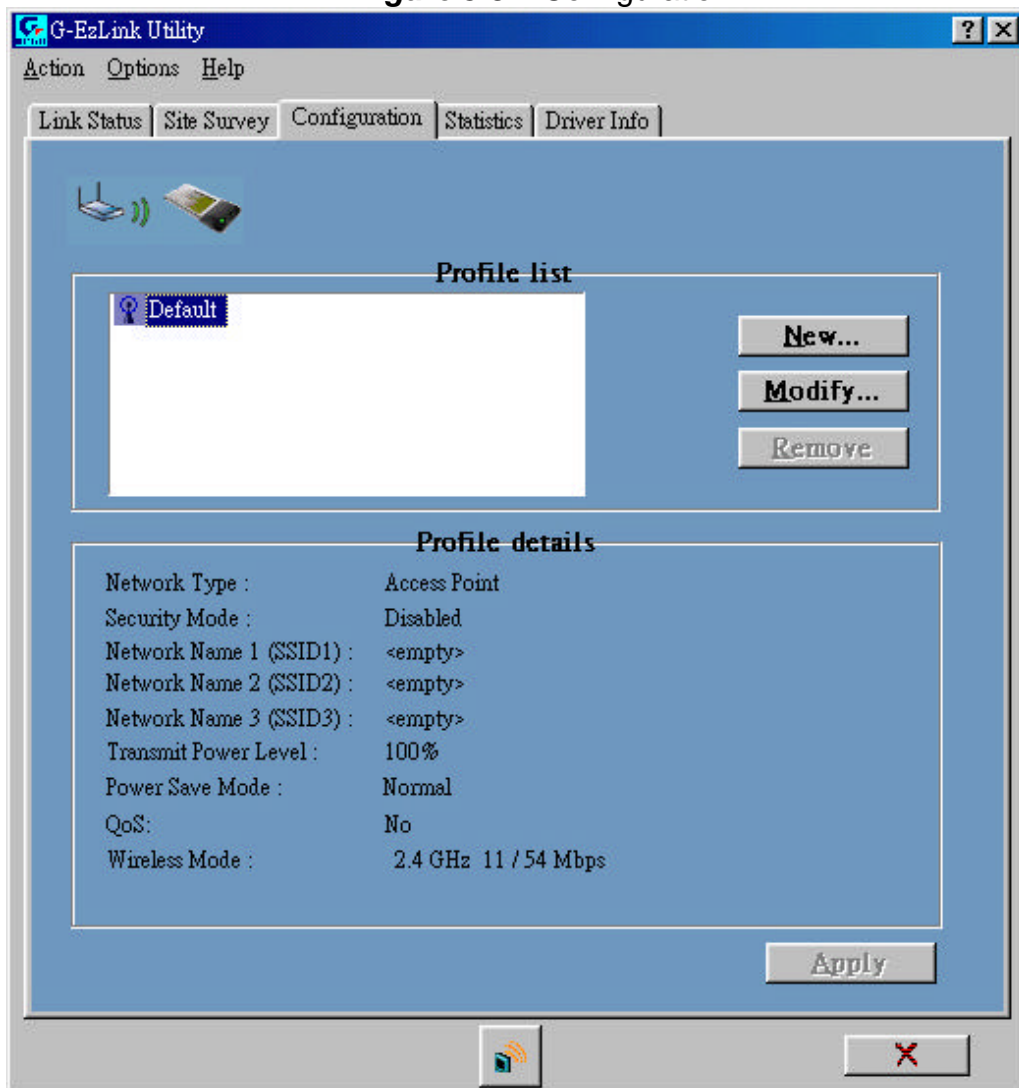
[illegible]

G-EzLink Utility

? X

Action Options Help

Link Status | Site Survey | Configuration | Statistics | Driver Info

Profile list

Default

New...

Modify...

Remove

Profile details

| | |
|---|---|
| Network Type : | Access Point |
| Security Mode : | Disabled |
| Network Name 1 (SSID1) : | <empty> |
| Network Name 2 (SSID2) : | <empty> |
| Network Name 3 (SSID3) : | <empty> |
| Transmit Power Level : | 100% |
| Power Save Mode : | Normal |
| QoS: | No |
| Wireless Mode : | 2.4 GHz 11 / 54 Mbps |

Apply

X